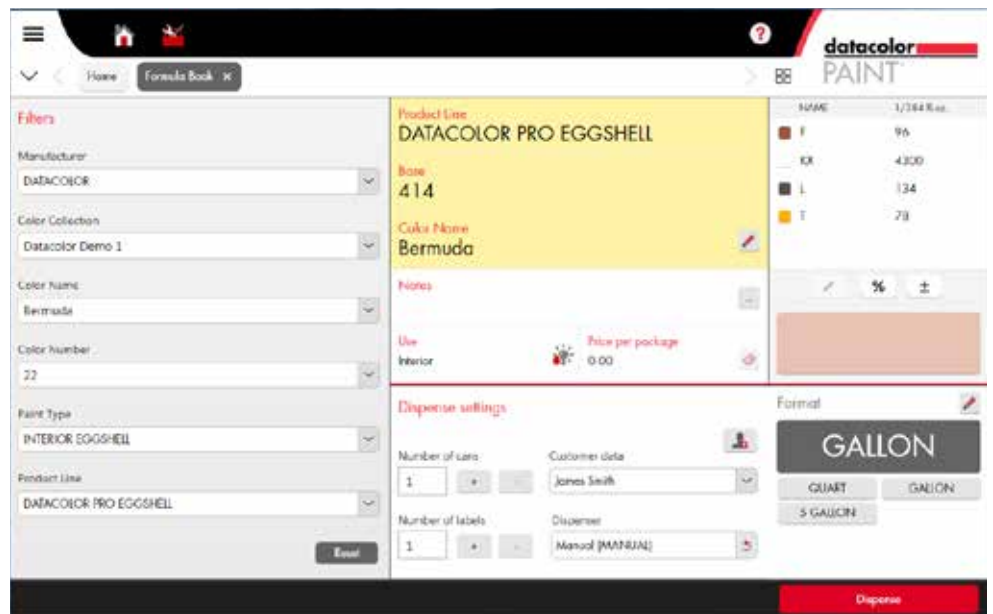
Home
Formula Book ×

datacolor
PAINT

Filters

Manufacturer
DATACOLOR

Color Collection
Datacolor Demo 1

Color Name
Bermuda

Color Number
22

Paint Type
INTERIOR EGGSHELL

Product Line
DATACOLOR PRO EGGSHELL

Reset

Product Line
DATACOLOR PRO EGGSHELL

Base
414

Color Name
Bermuda

Notes

Use
Interior

Price per package
0.00

| NAME | 1/384 fl.oz. |
|---|---|
| F | 96 |
| KX | 4300 |
| L | 134 |
| T | 78 |

%
±

Dispense settings

Number of cans
1
+
-

Customer data
James Smith

Number of labels
1
+
-

Dispenser
Manual (MANUAL)

Format
GALLON
QUART
GALLON
5 GALLON

Dispense